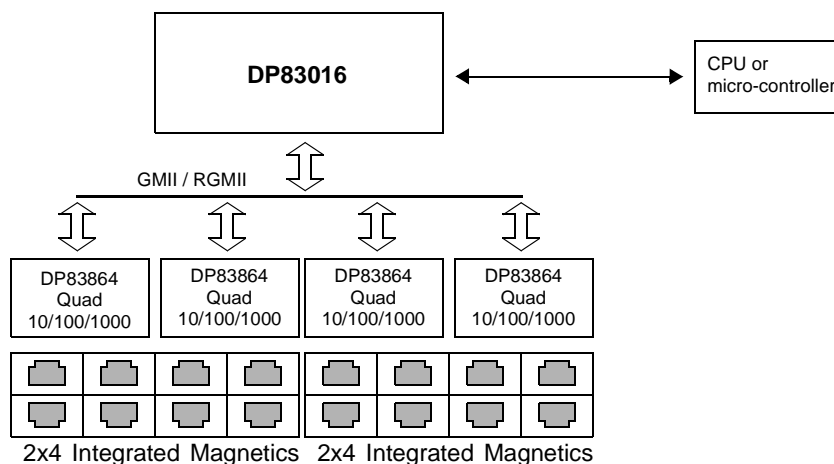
DP83016

CPU or
micro-controller

GMII / RGMII

DP83864
Quad
10/100/1000

DP83864
Quad
10/100/1000

DP83864
Quad
10/100/1000

DP83864
Quad
10/100/1000

2x4 Integrated Magnetics

2x4 Integrated Magnetics